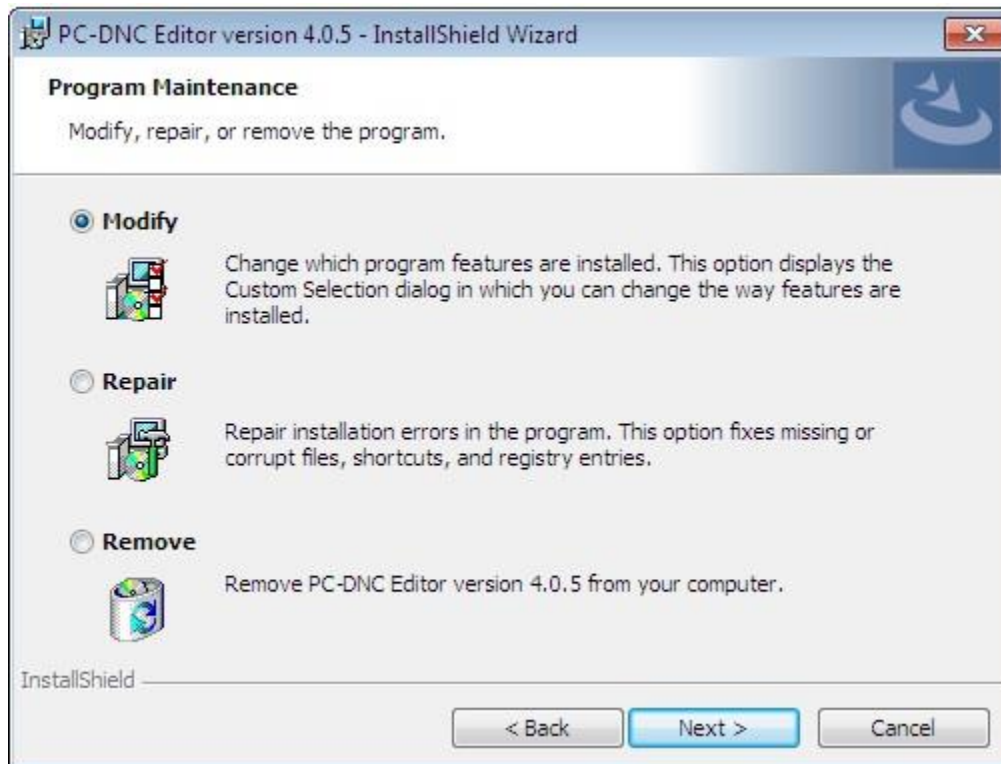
PC-DNC Editor version 4.0.5 - InstallShield Wizard

Program Maintenance

Modify, repair, or remove the program.

Modify

Change which program features are installed. This option displays the Custom Selection dialog in which you can change the way features are installed.

Repair

Repair installation errors in the program. This option fixes missing or corrupt files, shortcuts, and registry entries.

Remove

Remove PC-DNC Editor version 4.0.5 from your computer.

InstallShield

< Back

Next >

Cancel